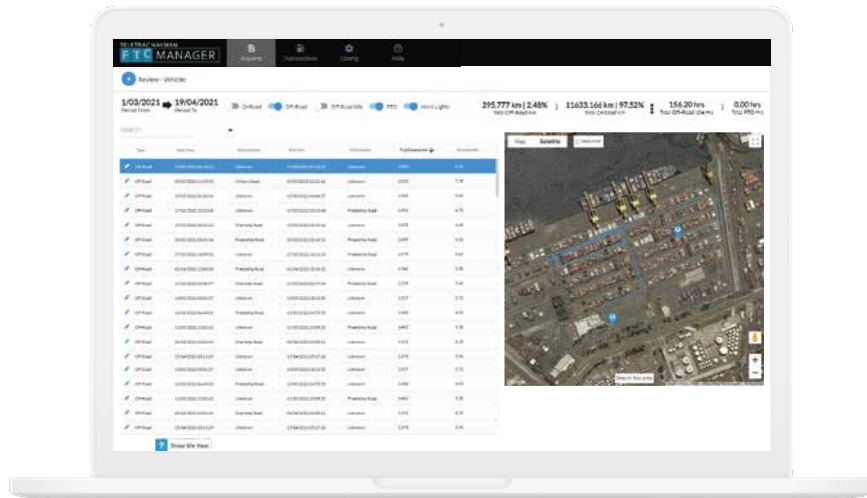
TELETRAC NAVMAN
FTC MANAGER

Reporting Transactions Config Help

Review - Vehicle

1/03/2021 Period From

19/04/2021 Period To

On Road Off-Road Off Road Idle PTO Work Lights

295.777 km | 2.48% Total Off-Road km

11633.166 km | 97.52% Total On-Road km

156.20 hrs Total Off-Road Idle Hrs

0.00 hrs Total PTO Hrs

Map Satellite

Show Me How